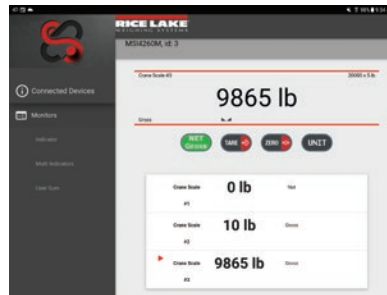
RICE LAKE
WEIGHING SYSTEMS
MSI4260M, id: 3

Connected Devices
Monitors
Indicators
Multi Indicators
User Scan

Crane Scale #3
20000 x 5 lb
9865 lb
Gross

NET
Gross
TARE
ZERO
UNIT

Crane Scale
#1
0 lb
Net

Crane Scale
#2
10 lb
Gross

Crane Scale
#3
9865 lb
Gross